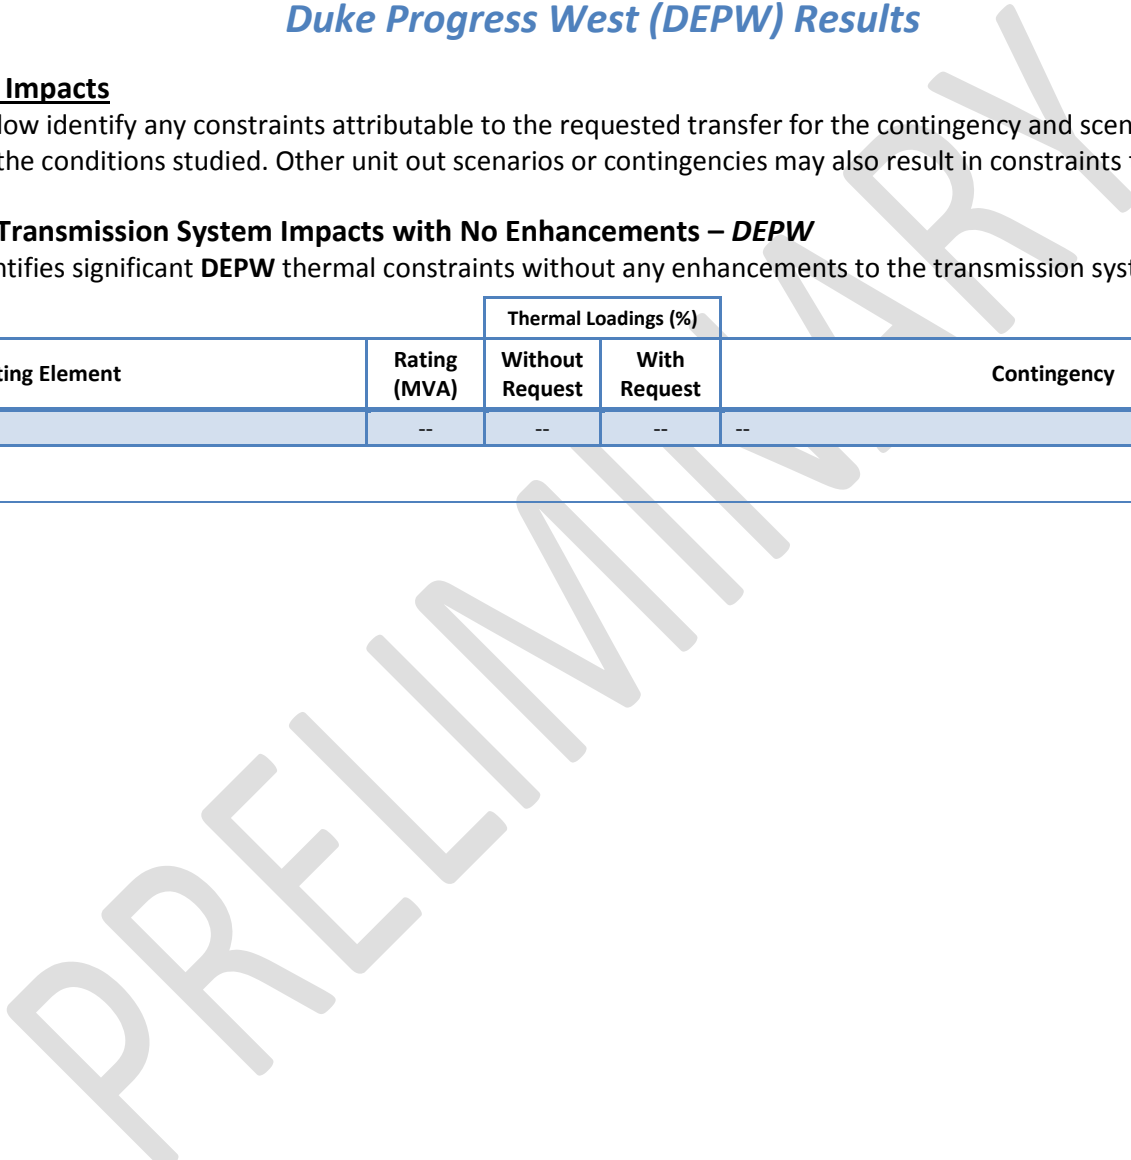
Duke Progress West (DEPW) Results

Impacts

low identify any constraints attributable to the requested transfer for the contingency and scen the conditions studied. Other unit out scenarios or contingencies may also result in constraints

Transmission System Impacts with No Enhancements – DEPW

ntifies significant DEPW thermal constraints without any enhancements to the transmission syst

| ting Element | Rating (MVA) | Thermal Loadings (%) Without Request | Thermal Loadings (%) With Request | Contingency |
|---|---|---|---|---|
| | -- | -- | -- | -- |

PRELIMINARY